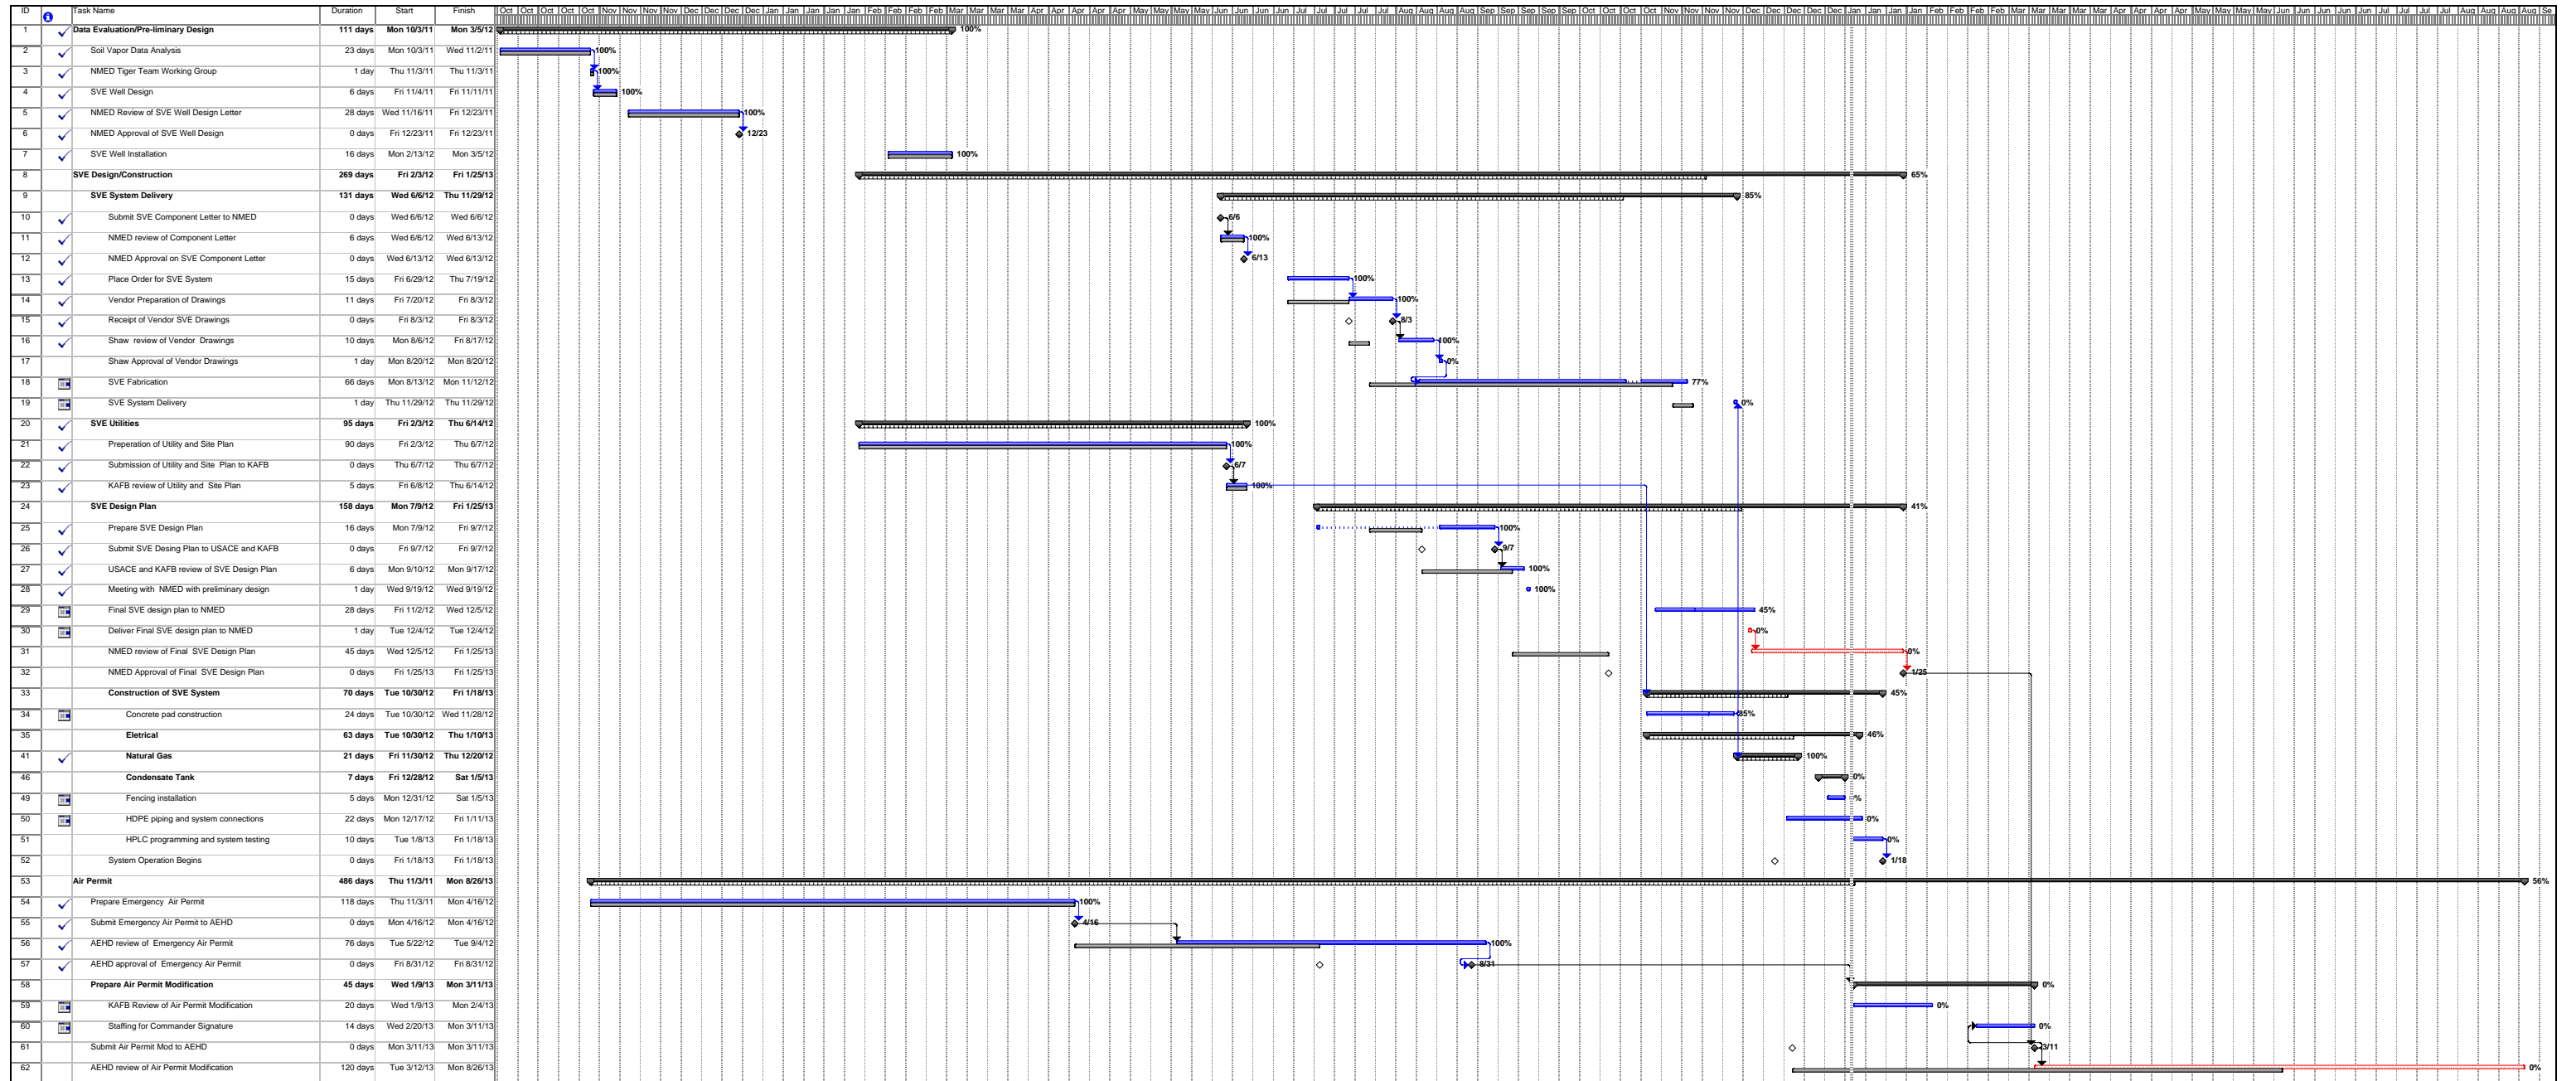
| ID | Task Name | Duration | Start | Finish |
|---|---|---|---|---|
| 1 | Data Evaluation/Pre-liminary Design | 111 days | Mon 10/3/11 | Mon 3/5/12 |
| 2 | Soil Vapor Data Analysis | 23 days | Mon 10/3/11 | Wed 11/2/11 |
| 3 | NMED Tiger Team Working Group | 1 day | Thu 11/3/11 | Thu 11/3/11 |
| 4 | SVE Well Design | 6 days | Fri 11/4/11 | Fri 11/11/11 |
| 5 | NMED Review of SVE Well Design Letter | 28 days | Wed 11/16/11 | Fri 12/23/11 |
| 6 | NMED Approval of SVE Well Design | 0 days | Fri 12/23/11 | Fri 12/23/11 |
| 7 | SVE Well Installation | 16 days | Mon 2/13/12 | Mon 3/5/12 |
| 8 | SVE Design/Construction | 269 days | Fri 2/3/12 | Fri 1/25/13 |
| 9 | SVE System Delivery | 131 days | Wed 6/6/12 | Thu 11/29/12 |
| 10 | Submit SVE Component Letter to NMED | 0 days | Wed 6/6/12 | Wed 6/6/12 |
| 11 | NMED review of Component Letter | 6 days | Wed 6/6/12 | Wed 6/13/12 |
| 12 | NMED Approval on SVE Component Letter | 0 days | Wed 6/13/12 | Wed 6/13/12 |
| 13 | Place Order for SVE System | 15 days | Fri 6/29/12 | Thu 7/19/12 |
| 14 | Vendor Preparation of Drawings | 11 days | Fri 7/20/12 | Fri 8/3/12 |
| 15 | Receipt of Vendor SVE Drawings | 0 days | Fri 8/3/12 | Fri 8/3/12 |
| 16 | Shaw review of Vendor Drawings | 10 days | Mon 8/6/12 | Fri 8/17/12 |
| 17 | Shaw Approval of Vendor Drawings | 1 day | Mon 8/20/12 | Mon 8/20/12 |
| 18 | SVE Fabrication | 66 days | Mon 8/13/12 | Mon 11/12/12 |
| 19 | SVE System Delivery | 1 day | Thu 11/29/12 | Thu 11/29/12 |
| 20 | SVE Utilities | 95 days | Fri 2/3/12 | Thu 6/14/12 |
| 21 | Preperation of Utility and Site Plan | 90 days | Fri 2/3/12 | Thu 6/7/12 |
| 22 | Submission of Utility and Site Plan to KAFB | 0 days | Thu 6/7/12 | Thu 6/7/12 |
| 23 | KAFB review of Utility and Site Plan | 5 days | Fri 6/8/12 | Thu 6/14/12 |
| 24 | SVE Design Plan | 158 days | Mon 7/9/12 | Fri 1/25/13 |
| 25 | Prepare SVE Design Plan | 16 days | Mon 7/9/12 | Fri 9/7/12 |
| 26 | Submit SVE Desing Plan to USACE and KAFB | 0 days | Fri 9/7/12 | Fri 9/7/12 |
| 27 | USACE and KAFB review of SVE Design Plan | 6 days | Mon 9/10/12 | Mon 9/17/12 |
| 28 | Meeting with NMED with preliminary design | 1 day | Wed 9/19/12 | Wed 9/19/12 |
| 29 | Final SVE design plan to NMED | 28 days | Fri 11/2/12 | Wed 12/5/12 |
| 30 | Deliver Final SVE design plan to NMED | 1 day | Tue 12/4/12 | Tue 12/4/12 |
| 31 | NMED review of Final SVE Design Plan | 45 days | Wed 12/5/12 | Fri 1/25/13 |
| 32 | NMED Approval of Final SVE Design Plan | 0 days | Fri 1/25/13 | Fri 1/25/13 |
| 33 | Construction of SVE System | 70 days | Tue 10/30/12 | Fri 1/18/13 |
| 34 | Concrete pad construction | 24 days | Tue 10/30/12 | Wed 11/28/12 |
| 35 | Eletrical | 63 days | Tue 10/30/12 | Thu 1/10/13 |
| 41 | Natural Gas | 21 days | Fri 11/30/12 | Thu 12/20/12 |
| 46 | Condensate Tank | 7 days | Fri 12/28/12 | Sat 1/5/13 |
| 49 | Fencing installation | 5 days | Mon 12/31/12 | Sat 1/5/13 |
| 50 | HDPE piping and system connections | 22 days | Mon 12/17/12 | Fri 1/11/13 |
| 51 | HPLC programming and system testing | 10 days | Tue 1/8/13 | Fri 1/18/13 |
| 52 | System Operation Begins | 0 days | Fri 1/18/13 | Fri 1/18/13 |
| 53 | Air Permit | 486 days | Thu 11/3/11 | Mon 8/26/13 |
| 54 | Prepare Emergency Air Permit | 118 days | Thu 11/3/11 | Mon 4/16/12 |
| 55 | Submit Emergency Air Permit to AEHD | 0 days | Mon 4/16/12 | Mon 4/16/12 |
| 56 | AEHD review of Emergency Air Permit | 76 days | Tue 5/22/12 | Tue 9/4/12 |
| 57 | AEHD approval of Emergency Air Permit | 0 days | Fri 8/31/12 | Fri 8/31/12 |
| 58 | Prepare Air Permit Modification | 45 days | Wed 1/9/13 | Mon 3/11/13 |
| 59 | KAFB Review of Air Permit Modification | 20 days | Wed 1/9/13 | Mon 2/4/13 |
| 60 | Staffing for Commander Signature | 14 days | Wed 2/20/13 | Mon 3/11/13 |
| 61 | Submit Air Permit Mod to AEHD | 0 days | Mon 3/11/13 | Mon 3/11/13 |
| 62 | AEHD review of Air Permit Modification | 120 days | Tue 3/12/13 | Mon 8/26/13 |

100% 100% 100% 100% 100% 12/23 100% 65% 85% 6/6 100% 6/13 100% 100% 8/3 100% 0% 77% 0% 100% 100% 6/7 100% 41% 100% 9/7 100% 100% 45% 0% 0% 1/25 45% 85% 46% 100% 0% % 0% 0% 1/18 56% 100% 4/16 100% 8/31 0% 0% 0% 3/11 0%